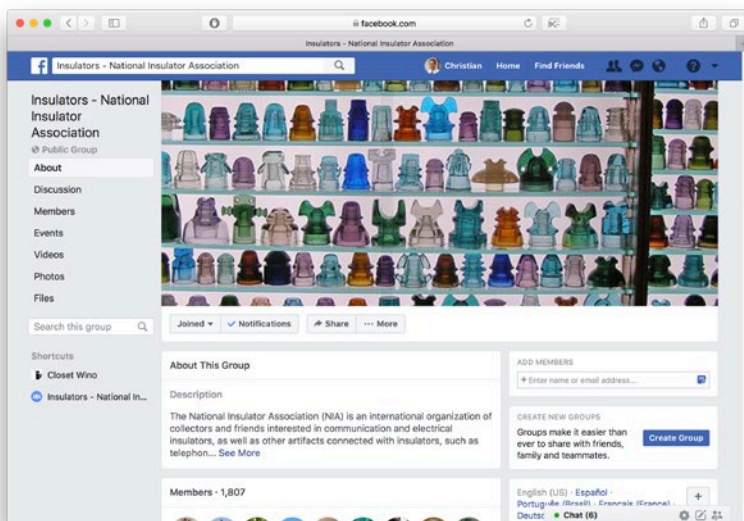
facebook.com

Insulators - National Insulator Association

Insulators - National Insulator Association

Christian Home Find Friends

Insulators - National Insulator Association

Public Group

About

Discussion

Members

Events

Videos

Photos

Files

Search this group

Shortcuts

Closet Wino

Insulators - National In...

Joined ▾ ✓ Notifications ➦ Share ··· More

About This Group

Description

The National Insulator Association (NIA) is an international organization of collectors and friends interested in communication and electrical insulators, as well as other artifacts connected with insulators, such as telephon... See More

Members · 1,807

ADD MEMBERS

+ Enter name or email address...

CREATE NEW GROUPS

Groups make it easier than ever to share with friends, family and teammates.

Create Group

English (US) · Español
Português (Brasil) · Français (France) ·
Deutsc

Chat (6)

+